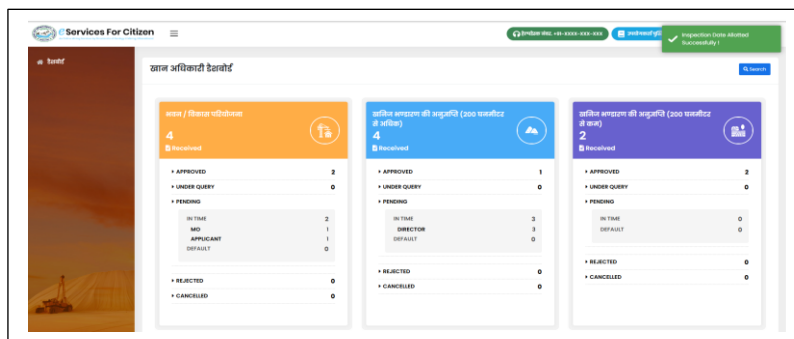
eServices For Citizen

हेल्पडेस्क संख्या: +91-XXXX-XXX-XXX

Inspection Date Allotted Successfully !

डैशबोर्ड

खान अधिकारी डैशबोर्ड

Search

भवन / विकास परियोजना
4
Received

- APPROVED 2
- UNDER QUERY 0
- PENDING

IN TIME 2
MO 1
APPLICANT 1
DEFAULT 0

- REJECTED 0
- CANCELLED 0

खनिज भण्डारण की अनुमति (200 घनमीटर से अधिक)
4
Received

- APPROVED 1
- UNDER QUERY 0
- PENDING

IN TIME 3
DIRECTOR 3
DEFAULT 0

- REJECTED 0
- CANCELLED 0

खनिज भण्डारण की अनुमति (200 घनमीटर से कम)
2
Received

- APPROVED 2
- UNDER QUERY 0
- PENDING

IN TIME 0
DEFAULT 0

- REJECTED 0
- CANCELLED 0